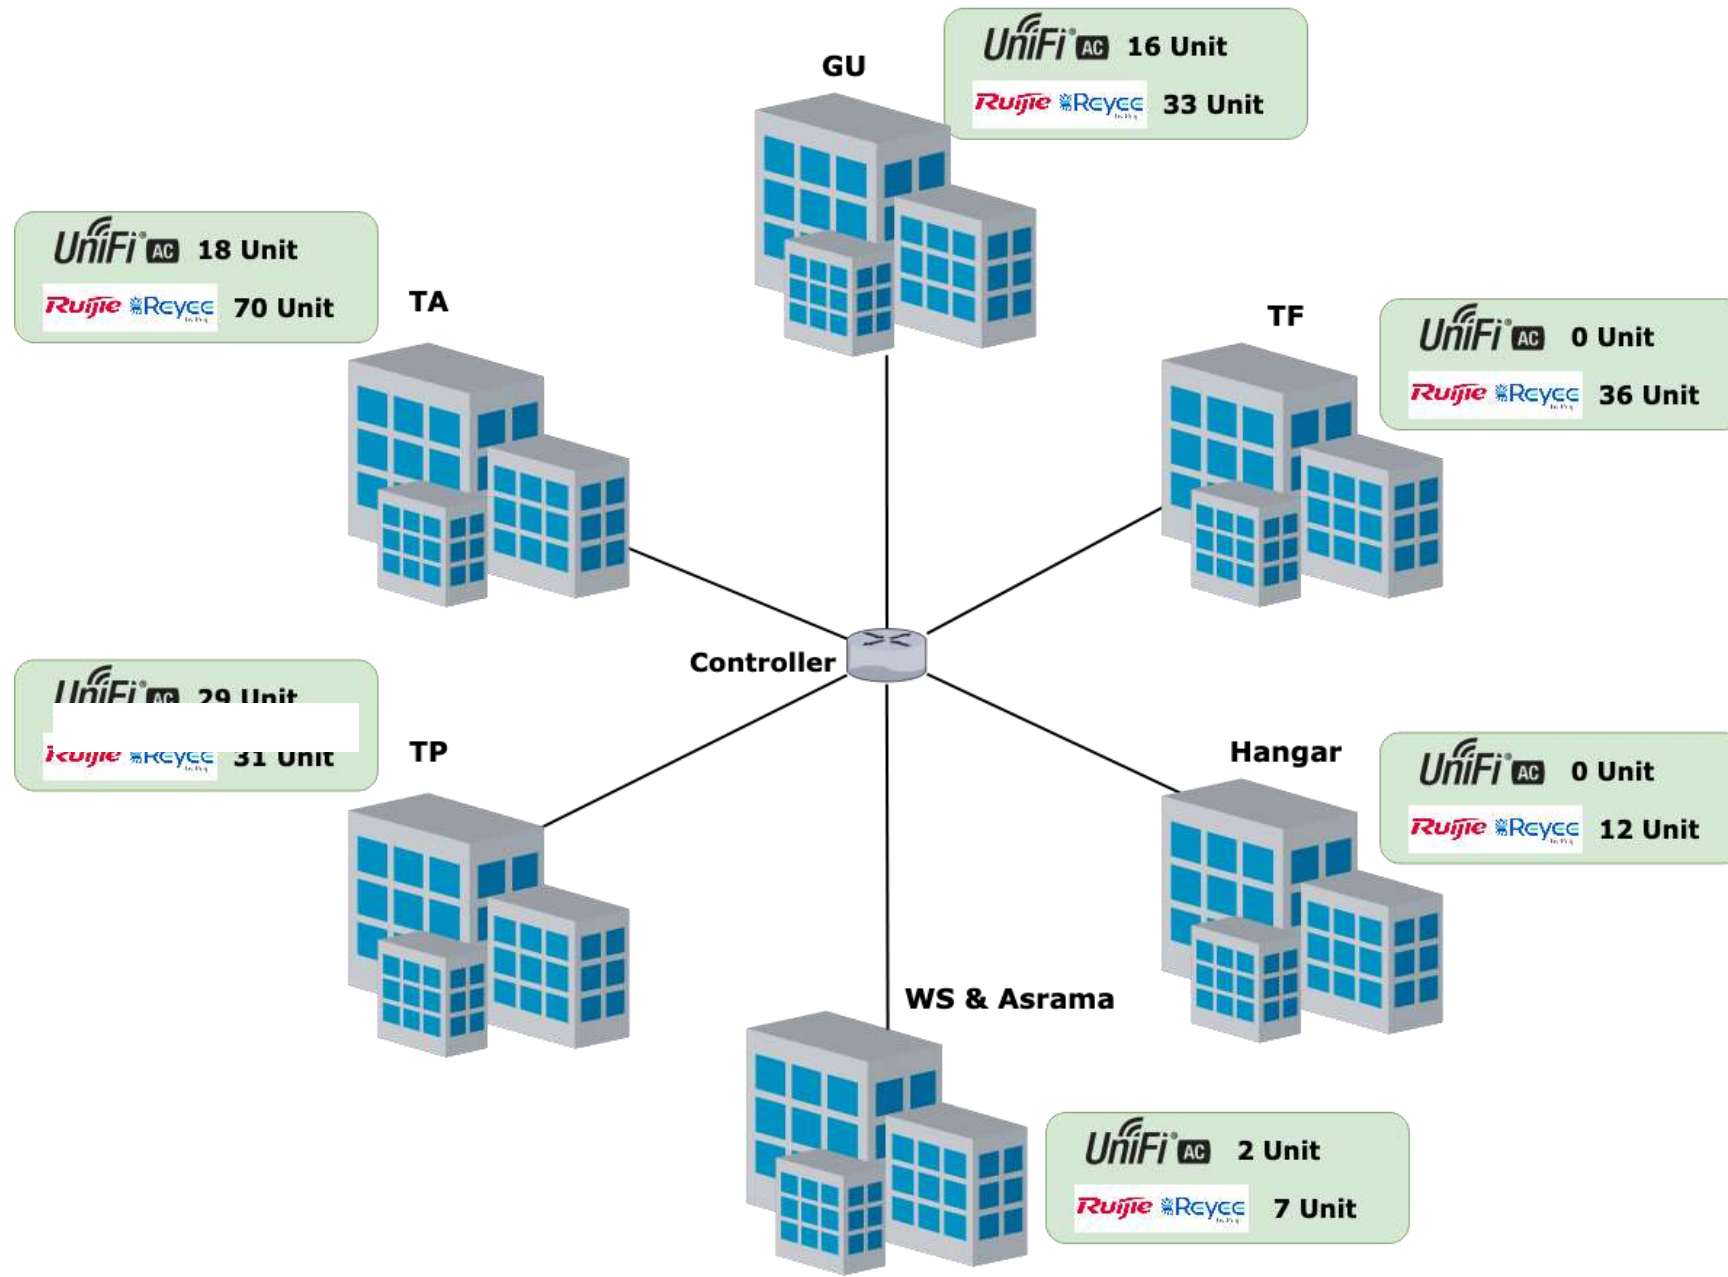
GU

UniFi AC 16 Unit
Ruijie Reyee 33 Unit

UniFi AC 18 Unit
Ruijie Reyee 70 Unit

TA

TF

UniFi AC 0 Unit
Ruijie Reyee 36 Unit

Controller

UniFi AC 29 Unit
Ruijie Reyee 31 Unit

TP

Hangar

UniFi AC 0 Unit
Ruijie Reyee 12 Unit

WS & Asrama

UniFi AC 2 Unit
Ruijie Reyee 7 Unit